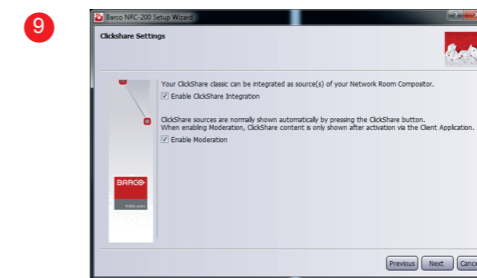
9

Barco NRC-200 Setup Wizard

Clickshare Settings

Your ClickShare classic can be integrated as source(s) of your Network Room Compositor.

Enable ClickShare Integration

ClickShare sources are normally shown automatically by pressing the ClickShare button.
When enabling Moderation, ClickShare content is only shown after activation via the Client Application.

Enable Moderation

BARCO

Previous Next Cance